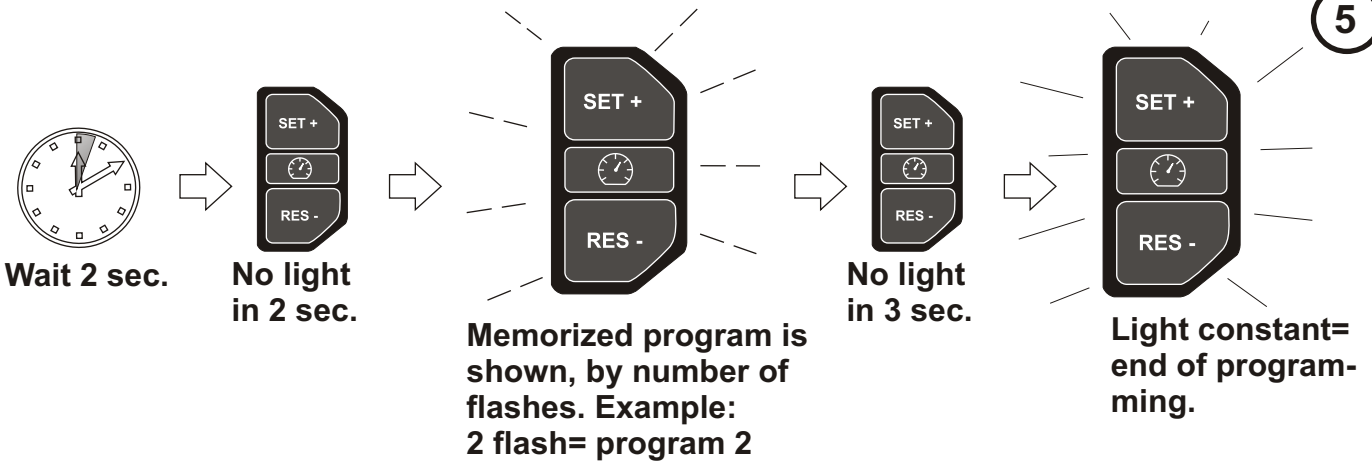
5

Wait 2 sec.

SET +

RES -

No light in 2 sec.

SET +

RES -

Memorized program is shown, by number of flashes. Example: 2 flash= program 2

SET +

RES -

No light in 3 sec.

SET +

RES -

Light constant= end of programming.